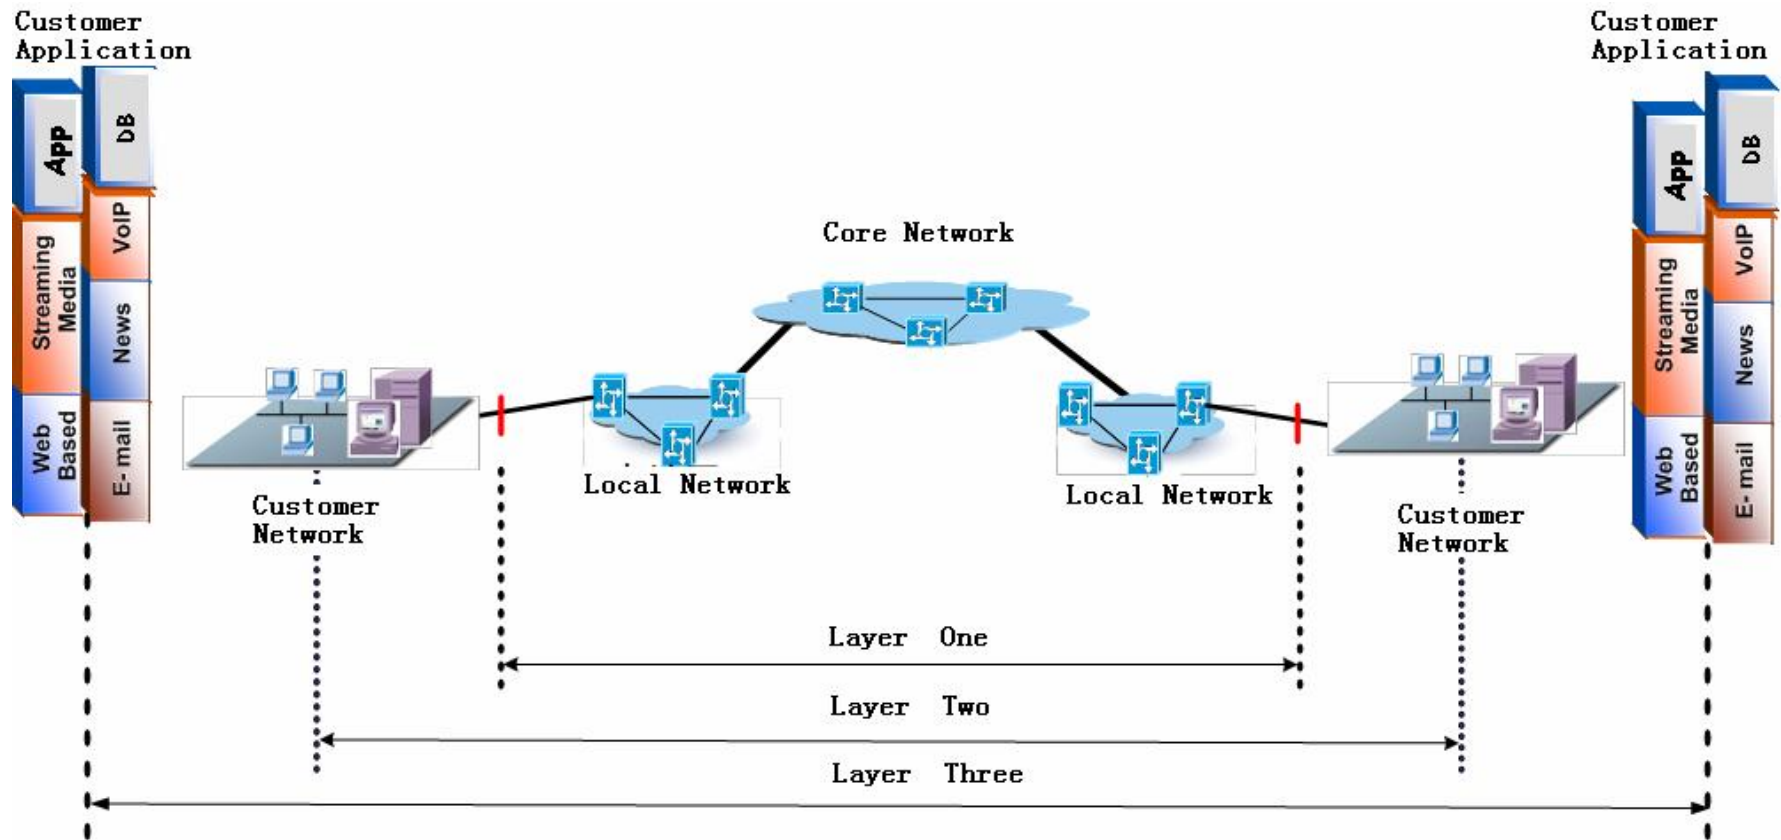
Customer Application

App
DB
Streaming Media
VoIP
News
Web Based
E-mail

Customer Application

App
DB
Streaming Media
VoIP
News
Web Based
E-mail

Core Network

Customer Network

Local Network

Local Network

Customer Network

Layer One

Layer Two

Layer Three